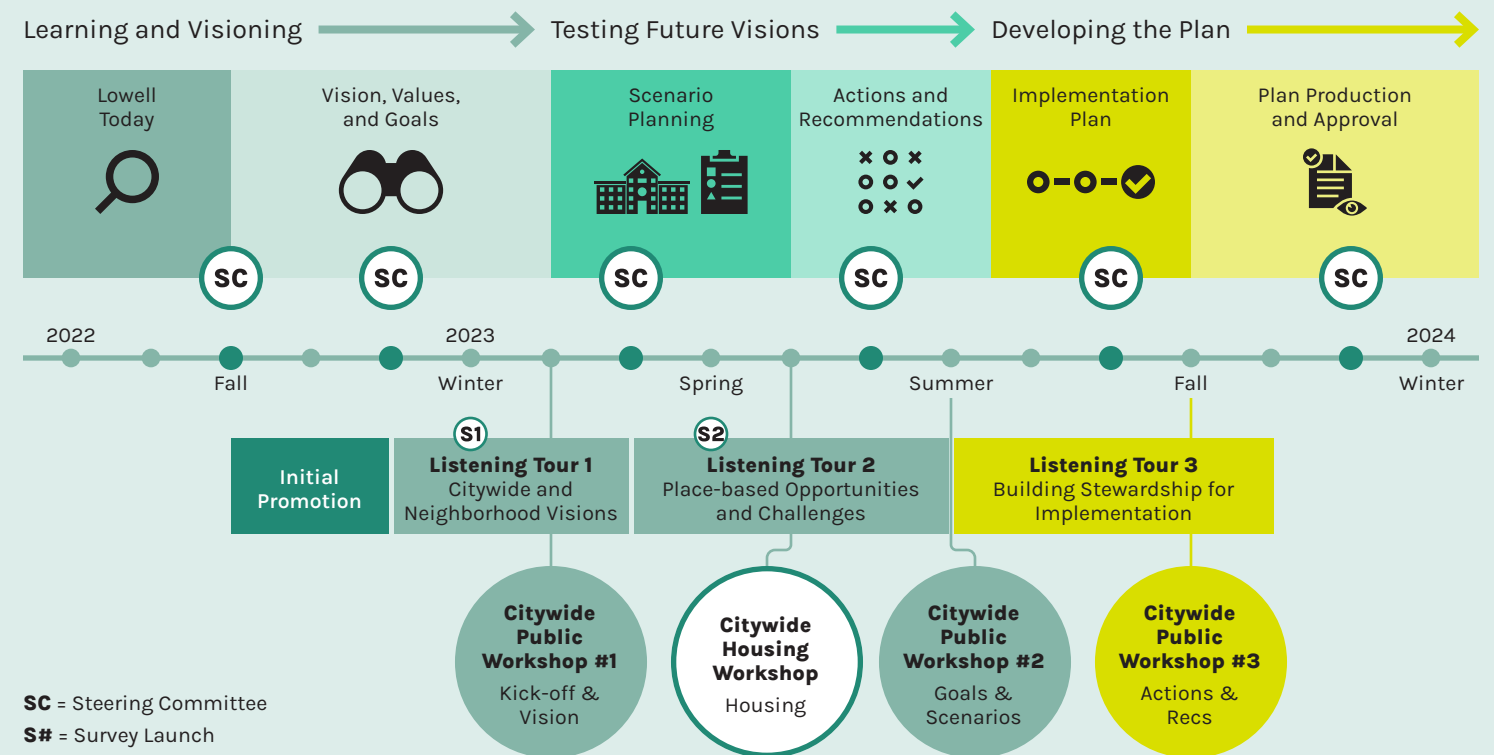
Learning and Visioning
Testing Future Visions
Developing the Plan

Lowell Today

Vision, Values, and Goals

Scenario Planning

Actions and Recommendations

Implementation Plan

Plan Production and Approval

SC SC SC SC SC SC

2022
2023
2024
Fall
Winter
Spring
Summer
Fall
Winter

S1
S2

Initial Promotion

Listening Tour 1
Citywide and Neighborhood Visions

Listening Tour 2
Place-based Opportunities and Challenges

Listening Tour 3
Building Stewardship for Implementation

Citywide Public Workshop #1
Kick-off & Vision

Citywide Housing Workshop
Housing

Citywide Public Workshop #2
Goals & Scenarios

Citywide Public Workshop #3
Actions & Recs

SC = Steering Committee
S# = Survey Launch